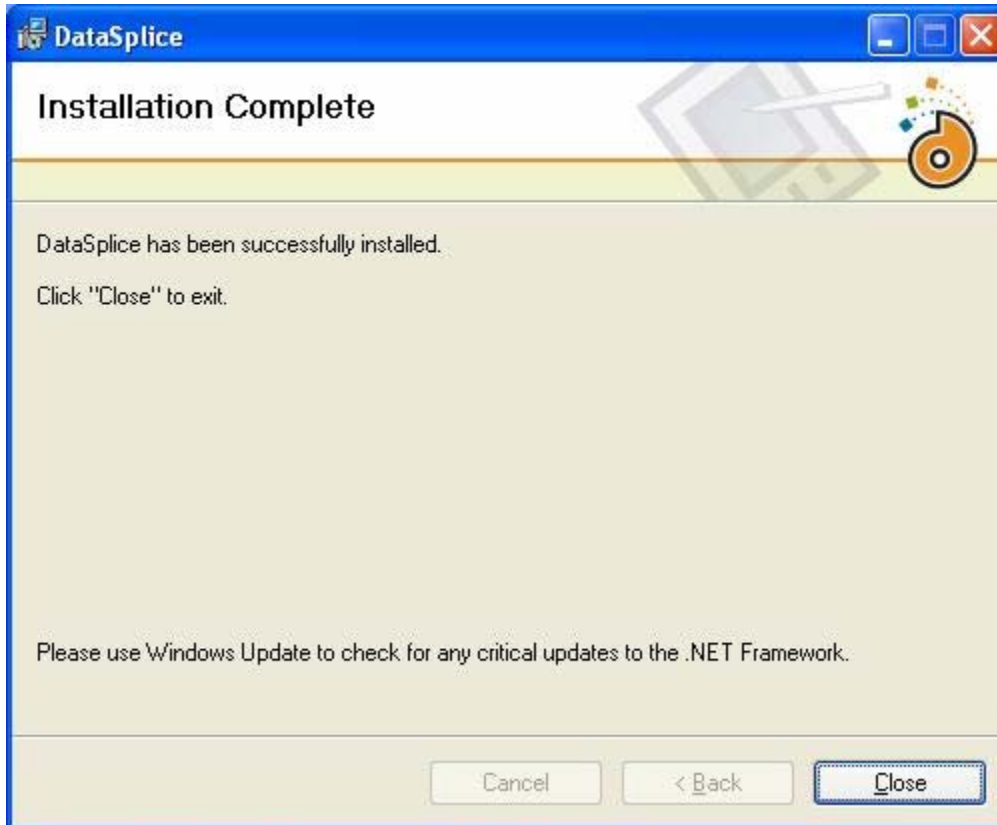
DataSplice

Installation Complete

DataSplice has been successfully installed.

Click "Close" to exit.

Please use Windows Update to check for any critical updates to the .NET Framework.

Cancel

< Back

Close